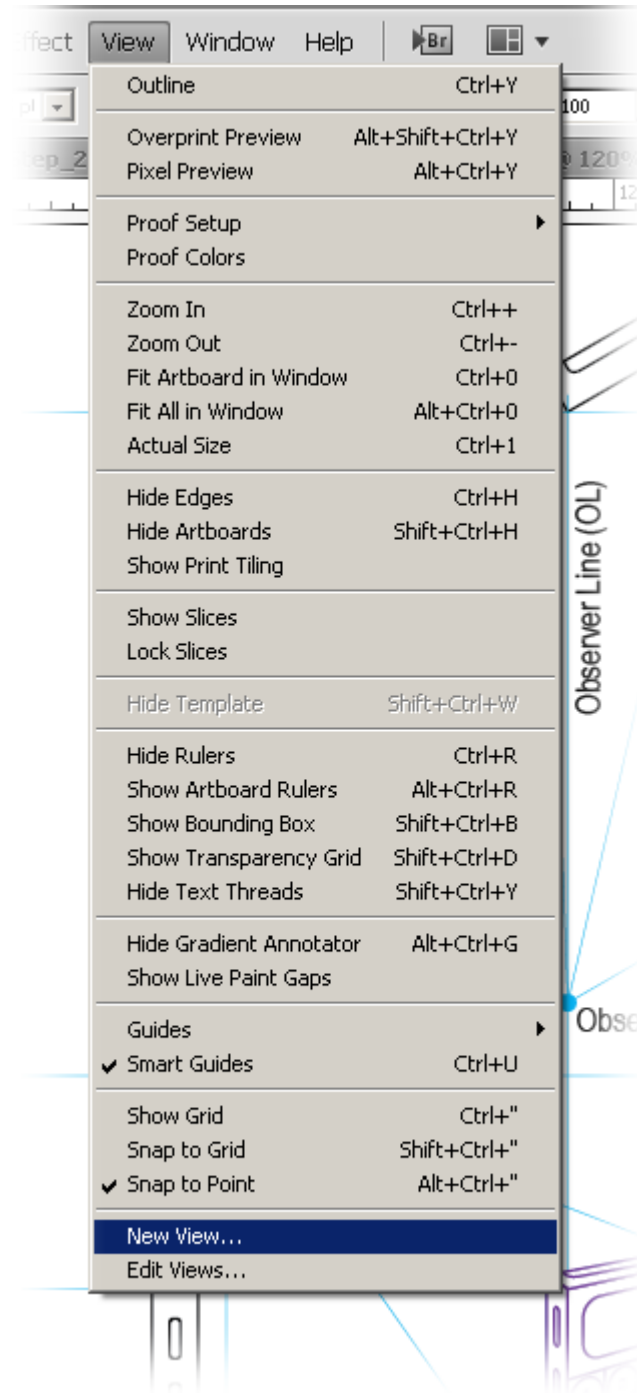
ffect View Window Help Br

pt 100

ep_2 @ 120%

Outline Ctrl+Y

Overprint Preview Alt+Shift+Ctrl+Y
Pixel Preview Alt+Ctrl+Y

Proof Setup
Proof Colors

Zoom In Ctrl++
Zoom Out Ctrl+-
Fit Artboard in Window Ctrl+0
Fit All in Window Alt+Ctrl+0
Actual Size Ctrl+1

Hide Edges Ctrl+H
Hide Artboards Shift+Ctrl+H
Show Print Tiling

Show Slices
Lock Slices

Hide Template Shift+Ctrl+W

Hide Rulers Ctrl+R
Show Artboard Rulers Alt+Ctrl+R
Show Bounding Box Shift+Ctrl+B
Show Transparency Grid Shift+Ctrl+D
Hide Text Threads Shift+Ctrl+Y

Hide Gradient Annotator Alt+Ctrl+G
Show Live Paint Gaps

Guides
✔ Smart Guides Ctrl+U

Show Grid Ctrl+"
Snap to Grid Shift+Ctrl+"
✔ Snap to Point Alt+Ctrl+"

New View...
Edit Views...

Observer Line (OL)

Obse